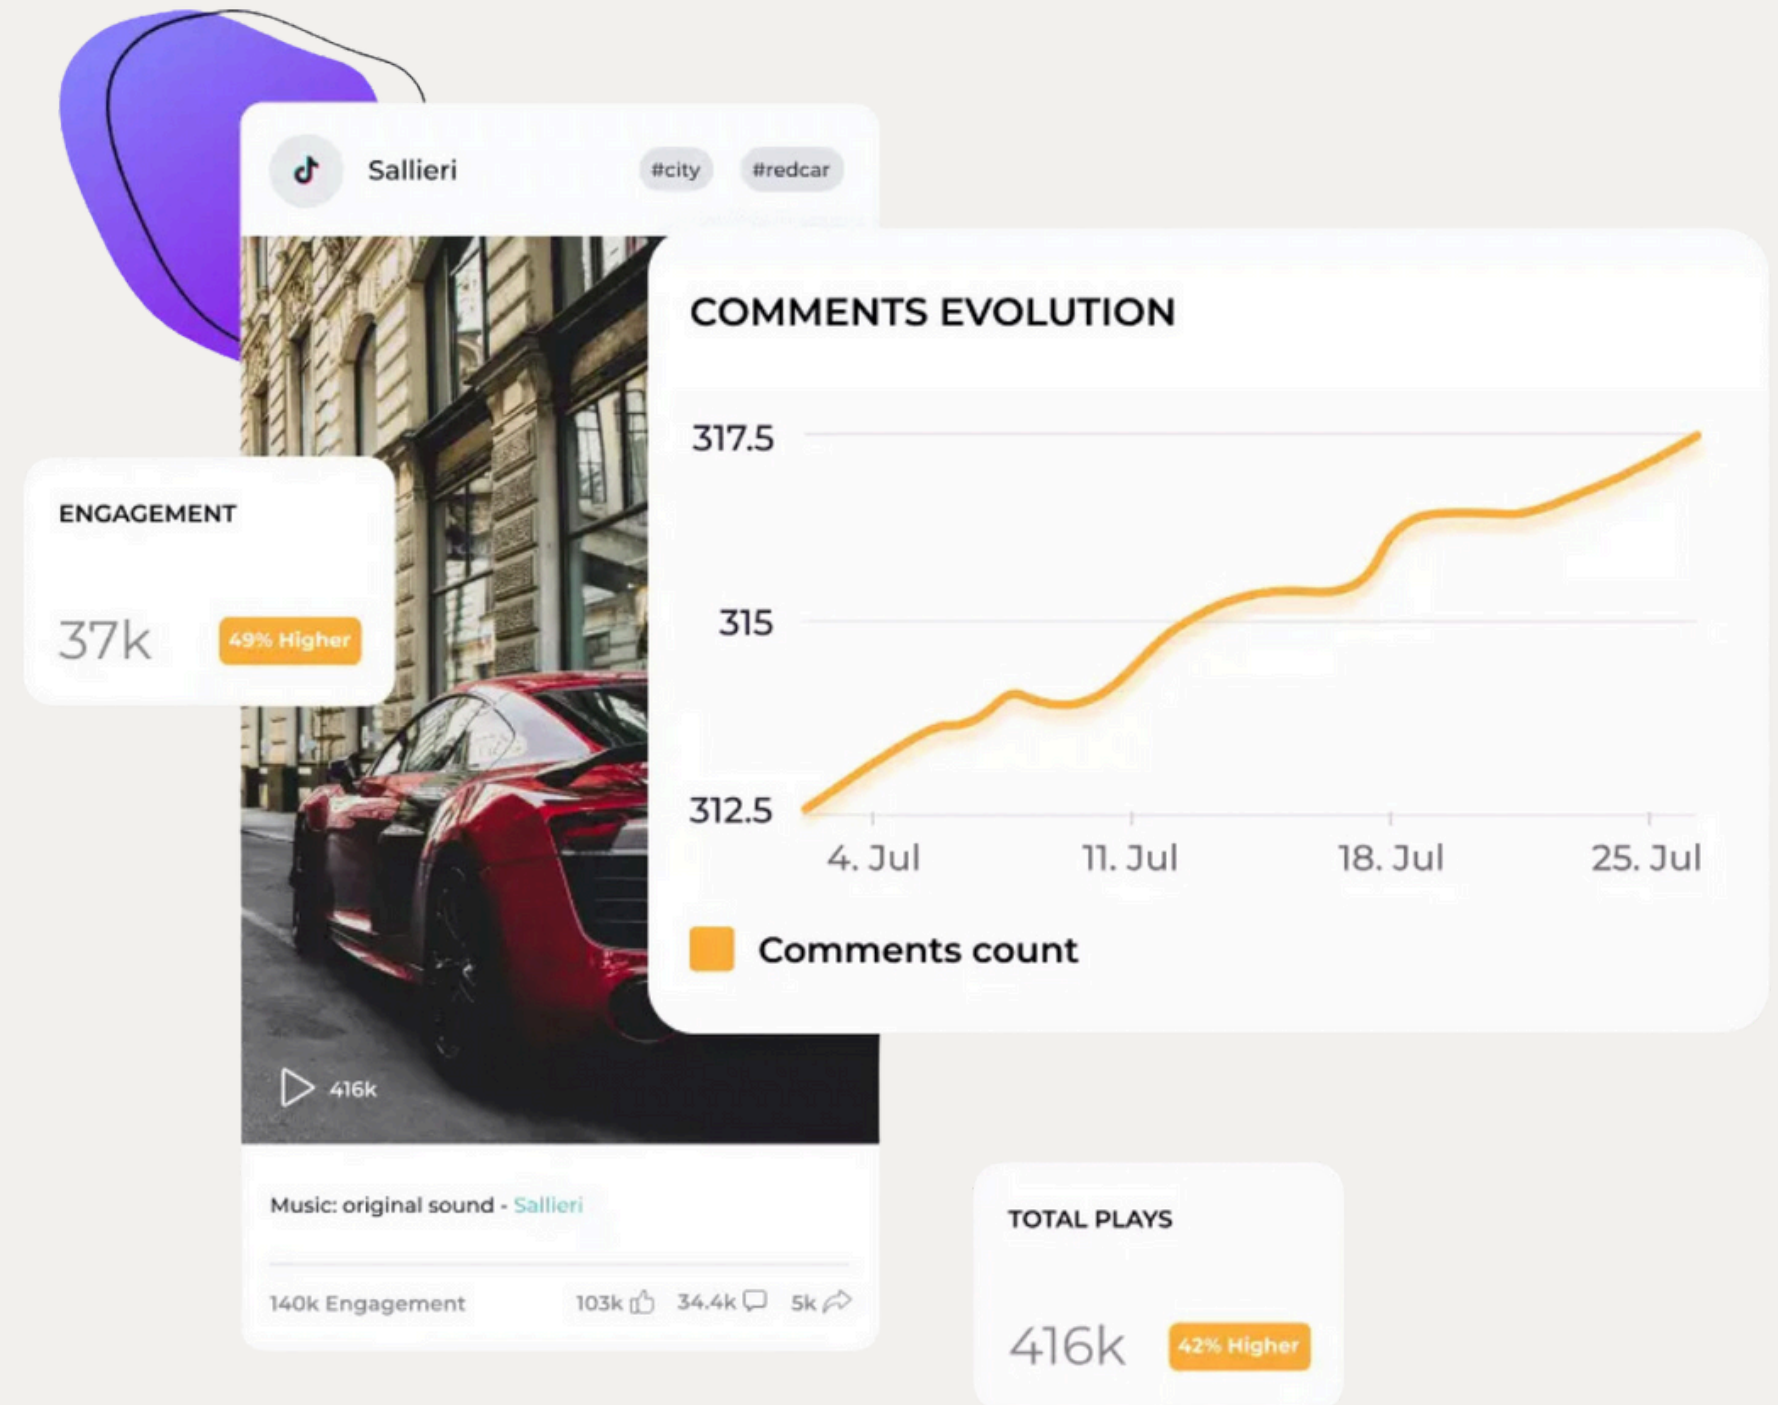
Sallieri #city #redcar

COMMENTS EVOLUTION

317.5
315
312.5

4. Jul 11. Jul 18. Jul 25. Jul

Comments count

ENGAGEMENT

37k 49% Higher

416k

Music: original sound - Sallieri

140k Engagement 103k 34.4k 5k

TOTAL PLAYS

416k 42% Higher